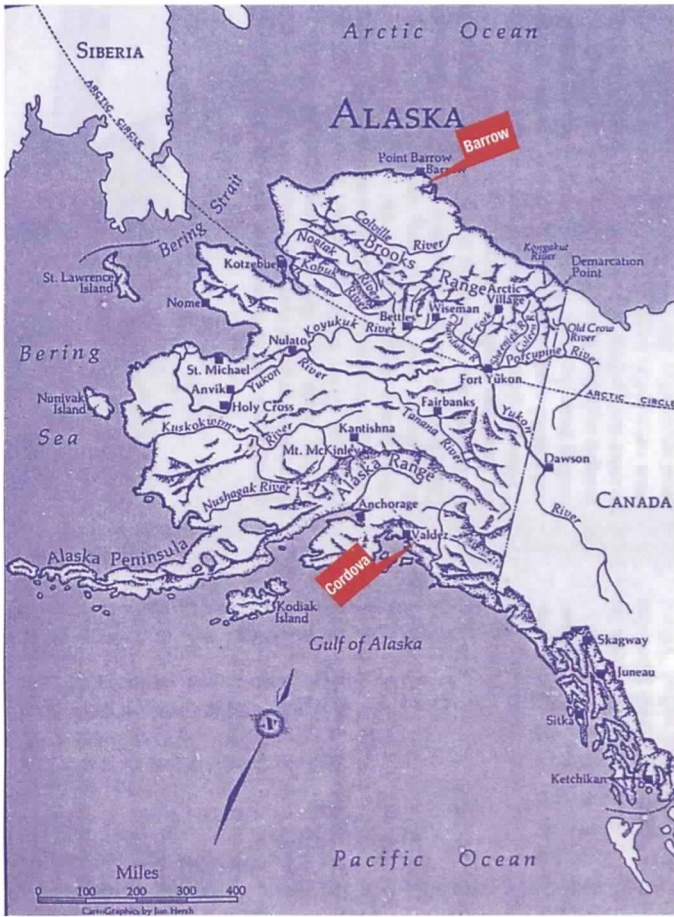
Arctic Ocean

SIBERIA

ARCTIC CIRCLE

ALASKA

Barrow

Point Barrow
Barrow

Bering Strait

Colville River

Brooks Range

Noatak River

Kobuk River

Kongakut River

Demarcation Point

St. Lawrence Island

Kotzebue

Arctic Village

Nome

Wiseman

Bettles

Koyukuk River

Nulato

Old Crow River

Porcupine River

Bering

St. Michael

Anvik

Yukon River

Fort Yukon

ARCTIC CIRCLE

Nunivak Island

Holy Cross

Fairbanks

Sea

Kuskokwim River

Kantishna

Tanana River

Yukon

Mt. McKinley

Alaska Range

Dawson

Nushagak River

CANADA

Anchorage

River

Valdez

Cordova

Alaska Peninsula

Kodiak Island

Gulf of Alaska

Skagway

Juneau

Sitka

Ketchikan

Pacific Ocean

Miles
0 100 200 300 400

CartoGraphics by Jon Hersh